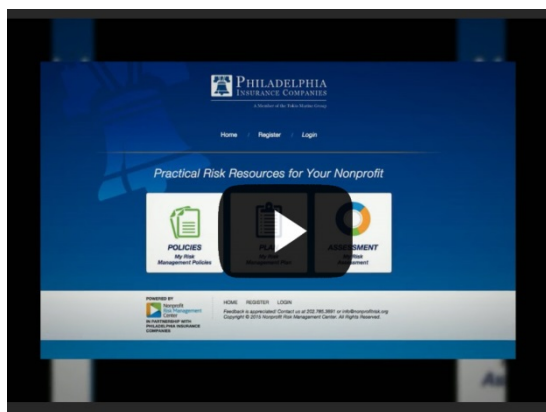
PHILADELPHIA
INSURANCE COMPANIES
A Member of the Tokio Marine Group

Home | Register | Login

Practical Risk Resources for Your Nonprofit

POLICIES
My Risk Management Policies

PLA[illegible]
My Risk Management Plan

ASSESSMENT
My Risk Assessment

POWERED BY
Nonprofit Risk Management Center
IN PARTNERSHIP WITH PHILADELPHIA INSURANCE COMPANIES

HOME REGISTER LOGIN
Feedback is appreciated! Contact us at 202.785.3891 or info@nonprofitrisk.org
Copyright © 2015 Nonprofit Risk Management Center. All Rights Reserved.